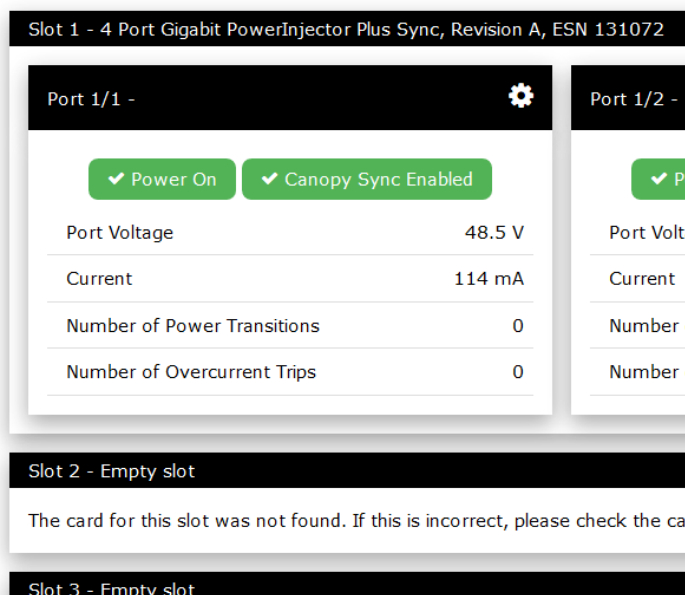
Slot 1 - 4 Port Gigabit PowerInjector Plus Sync, Revision A, ESN 131072

Port 1/1 -

✔ Power On ✔ Canopy Sync Enabled

| Port Voltage | 48.5 V |
|---|---|
| Current | 114 mA |
| Number of Power Transitions | 0 |
| Number of Overcurrent Trips | 0 |

Port 1/2 -

✔ P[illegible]

Port Volt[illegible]

Current

Number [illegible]

Number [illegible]

Slot 2 - Empty slot

The card for this slot was not found. If this is incorrect, please check the ca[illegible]

Slot 3 - Empty slot